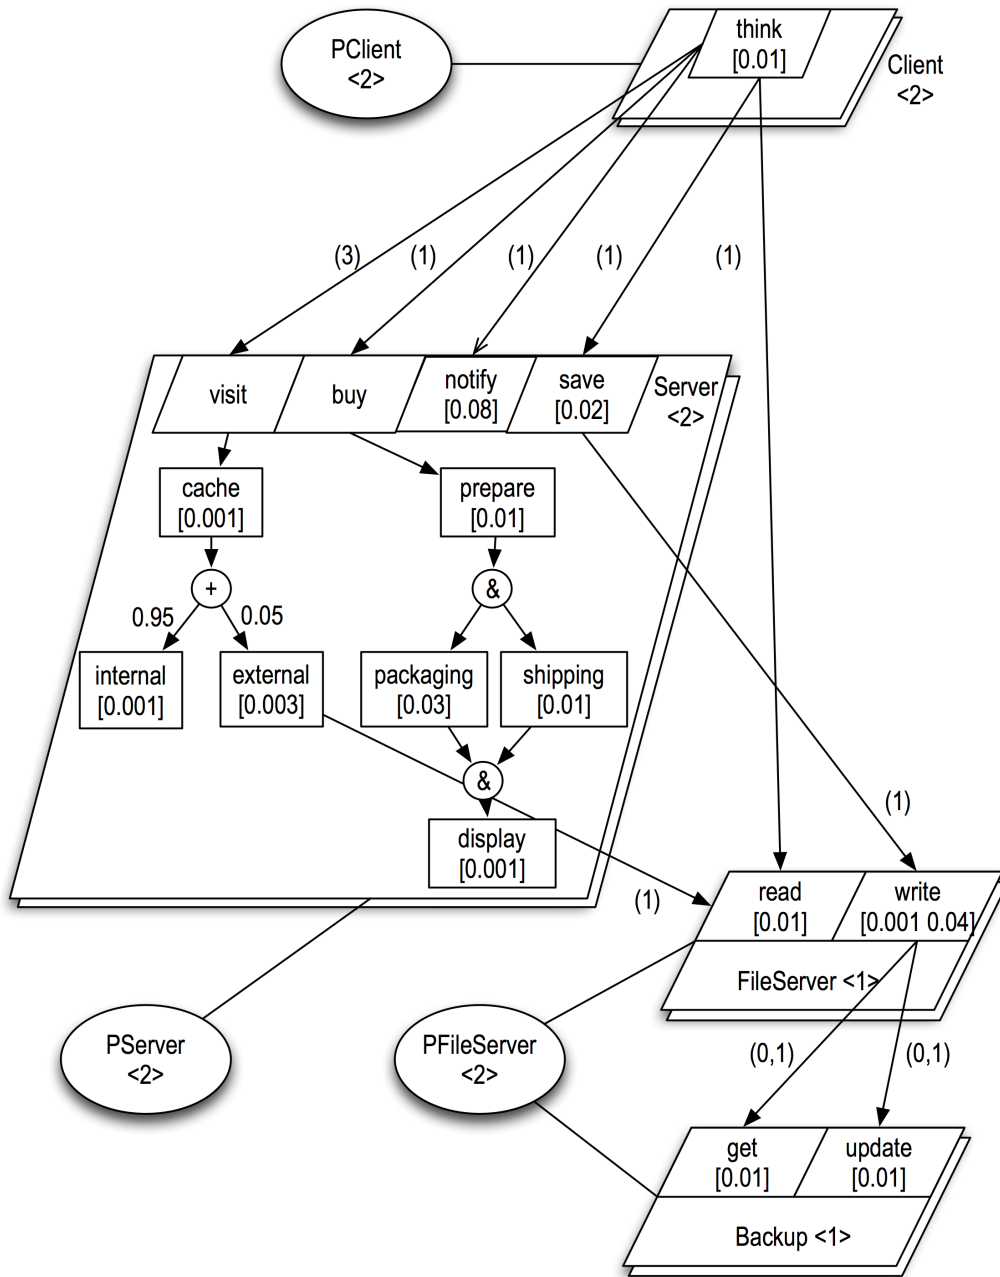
PClient
<2>

think
[0.01]

Client
<2>

(3)
(1)
(1)
(1)
(1)

visit
buy
notify
[0.08]
save
[0.02]
Server
<2>

cache
[0.001]

prepare
[0.01]

+
0.95
0.05

&

internal
[0.001]

external
[0.003]

packaging
[0.03]

shipping
[0.01]

&

display
[0.001]

(1)

(1)

read
[0.01]

write
[0.001 0.04]

FileServer <1>

PServer
<2>

PFileServer
<2>

(0,1)
(0,1)

get
[0.01]

update
[0.01]

Backup <1>